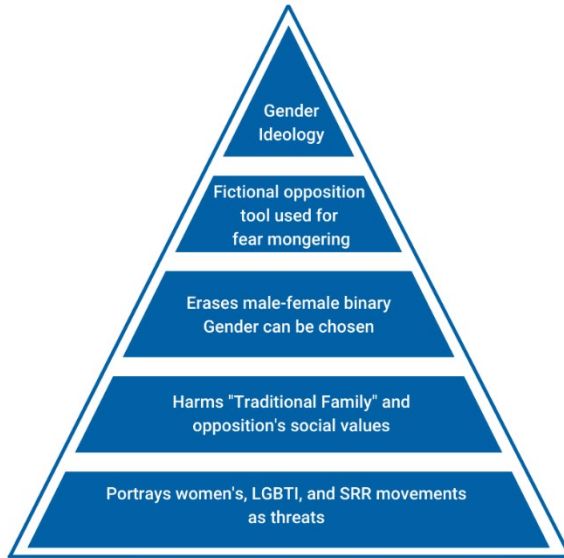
Gender Ideology

Fictional opposition tool used for fear mongering

Erases male-female binary
Gender can be chosen

Harms "Traditional Family" and opposition's social values

Portrays women's, LGBTI, and SRR movements as threats